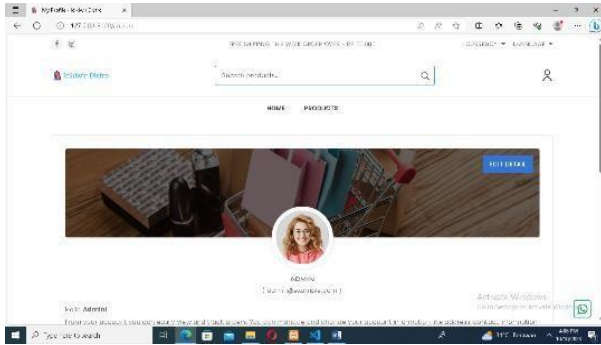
MyProfile - Ile-Ace Store ×

127.0.0.1

FREE SHIPPING ON ALL ORDERS OVER $50

CURRENCY ▾ LANGUAGE ▾

Wholesale Distro

Search products...

HOME PRODUCTS

EDIT DETAILS

ADMIN

( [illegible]@example.com )

Hello Admin!

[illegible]

Activate Windows

Go to Settings to activate Windows.

Type here to search